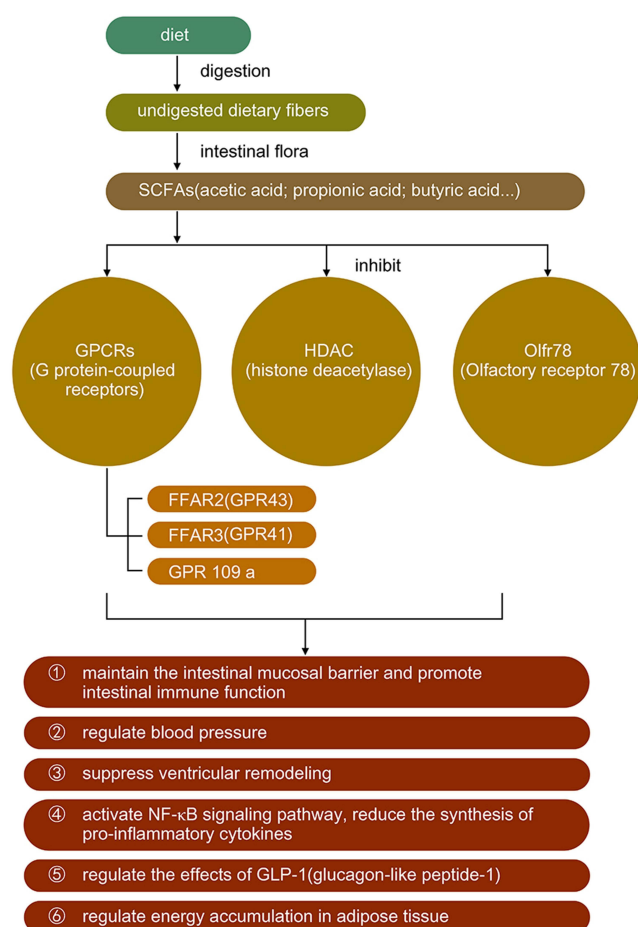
diet

digestion

undigested dietary fibers

intestinal flora

SCFAs(acetic acid; propionic acid; butyric acid...)

inhibit

GPCRs (G protein-coupled receptors)

HDAC (histone deacetylase)

Olfr78 (Olfactory receptor 78)

FFAR2(GPR43)

FFAR3(GPR41)

GPR 109 a

① maintain the intestinal mucosal barrier and promote intestinal immune function

② regulate blood pressure

③ suppress ventricular remodeling

④ activate NF-κB signaling pathway, reduce the synthesis of pro-inflammatory cytokines

⑤ regulate the effects of GLP-1(glucagon-like peptide-1)

⑥ regulate energy accumulation in adipose tissue